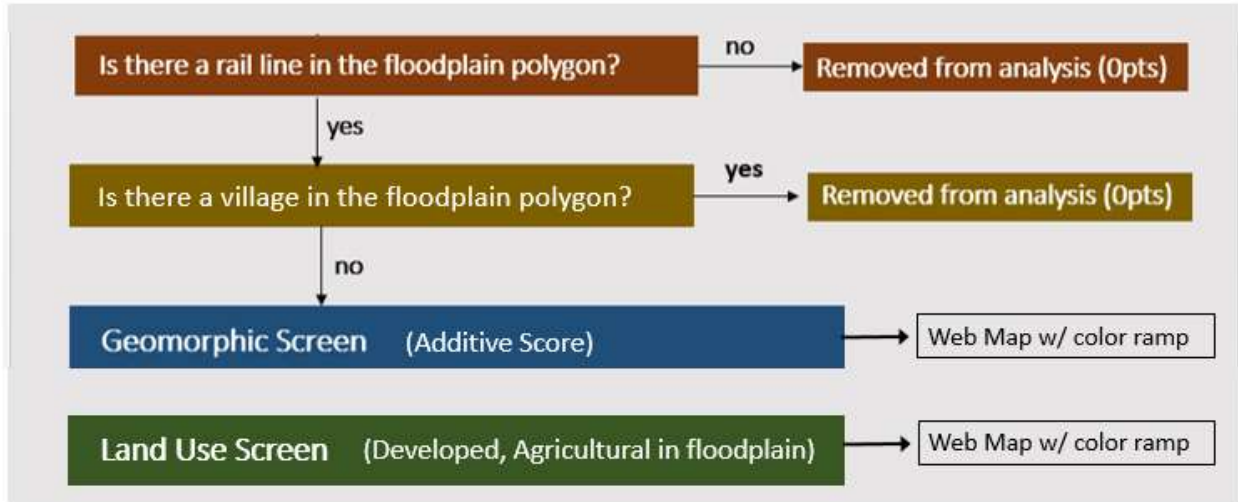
Is there a rail line in the floodplain polygon?

no

Removed from analysis (0pts)

yes

Is there a village in the floodplain polygon?

yes

Removed from analysis (0pts)

no

Geomorphic Screen (Additive Score)

Web Map w/ color ramp

Land Use Screen (Developed, Agricultural in floodplain)

Web Map w/ color ramp